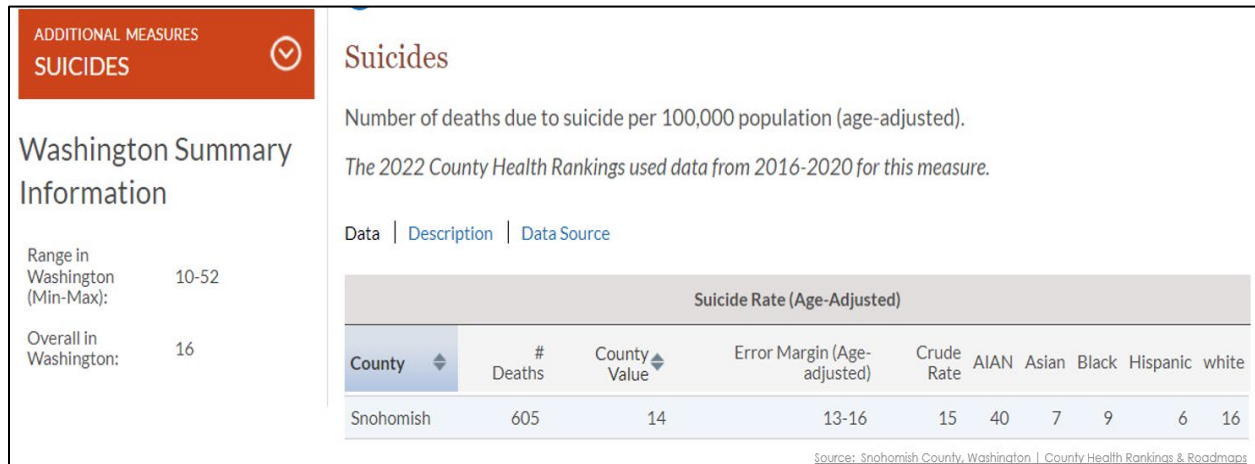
ADDITIONAL MEASURES
SUICIDES

Washington Summary Information

Range in Washington (Min-Max): 10-52

Overall in Washington: 16

Suicides

Number of deaths due to suicide per 100,000 population (age-adjusted).

The 2022 County Health Rankings used data from 2016-2020 for this measure.

Data | Description | Data Source

Suicide Rate (Age-Adjusted)

| County | # Deaths | County Value | Error Margin (Age-adjusted) | Crude Rate | AIAN | Asian | Black | Hispanic | white |
|---|---|---|---|---|---|---|---|---|---|
| Snohomish | 605 | 14 | 13-16 | 15 | 40 | 7 | 9 | 6 | 16 |

Source: Snohomish County, Washington | County Health Rankings & Roadmaps